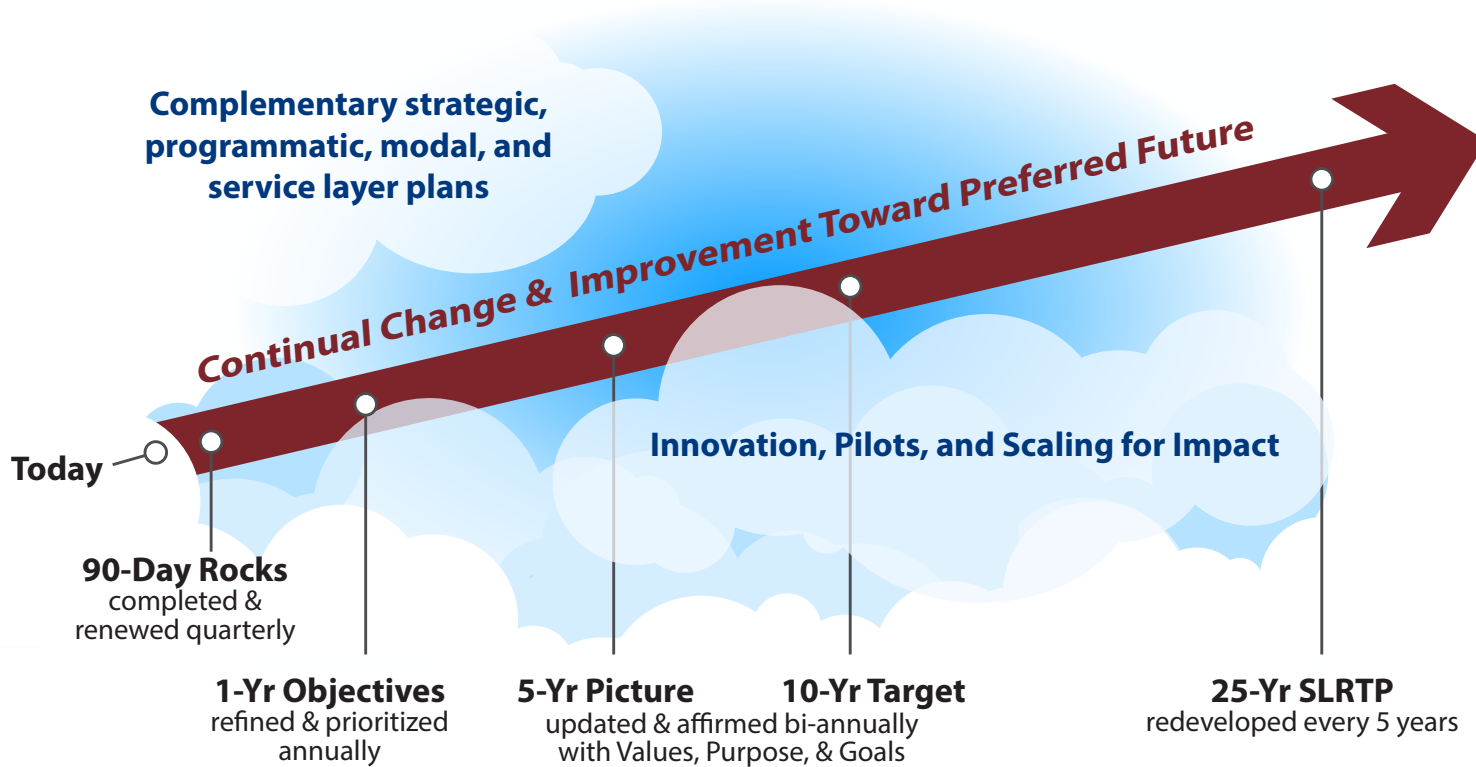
Complementary strategic, programmatic, modal, and service layer plans

Continual Change & Improvement Toward Preferred Future

Innovation, Pilots, and Scaling for Impact

Today

90-Day Rocks
completed & renewed quarterly

1-Yr Objectives
refined & prioritized annually

5-Yr Picture
updated & affirmed bi-annually with Values, Purpose, & Goals

10-Yr Target

25-Yr SLRTP
redeveloped every 5 years